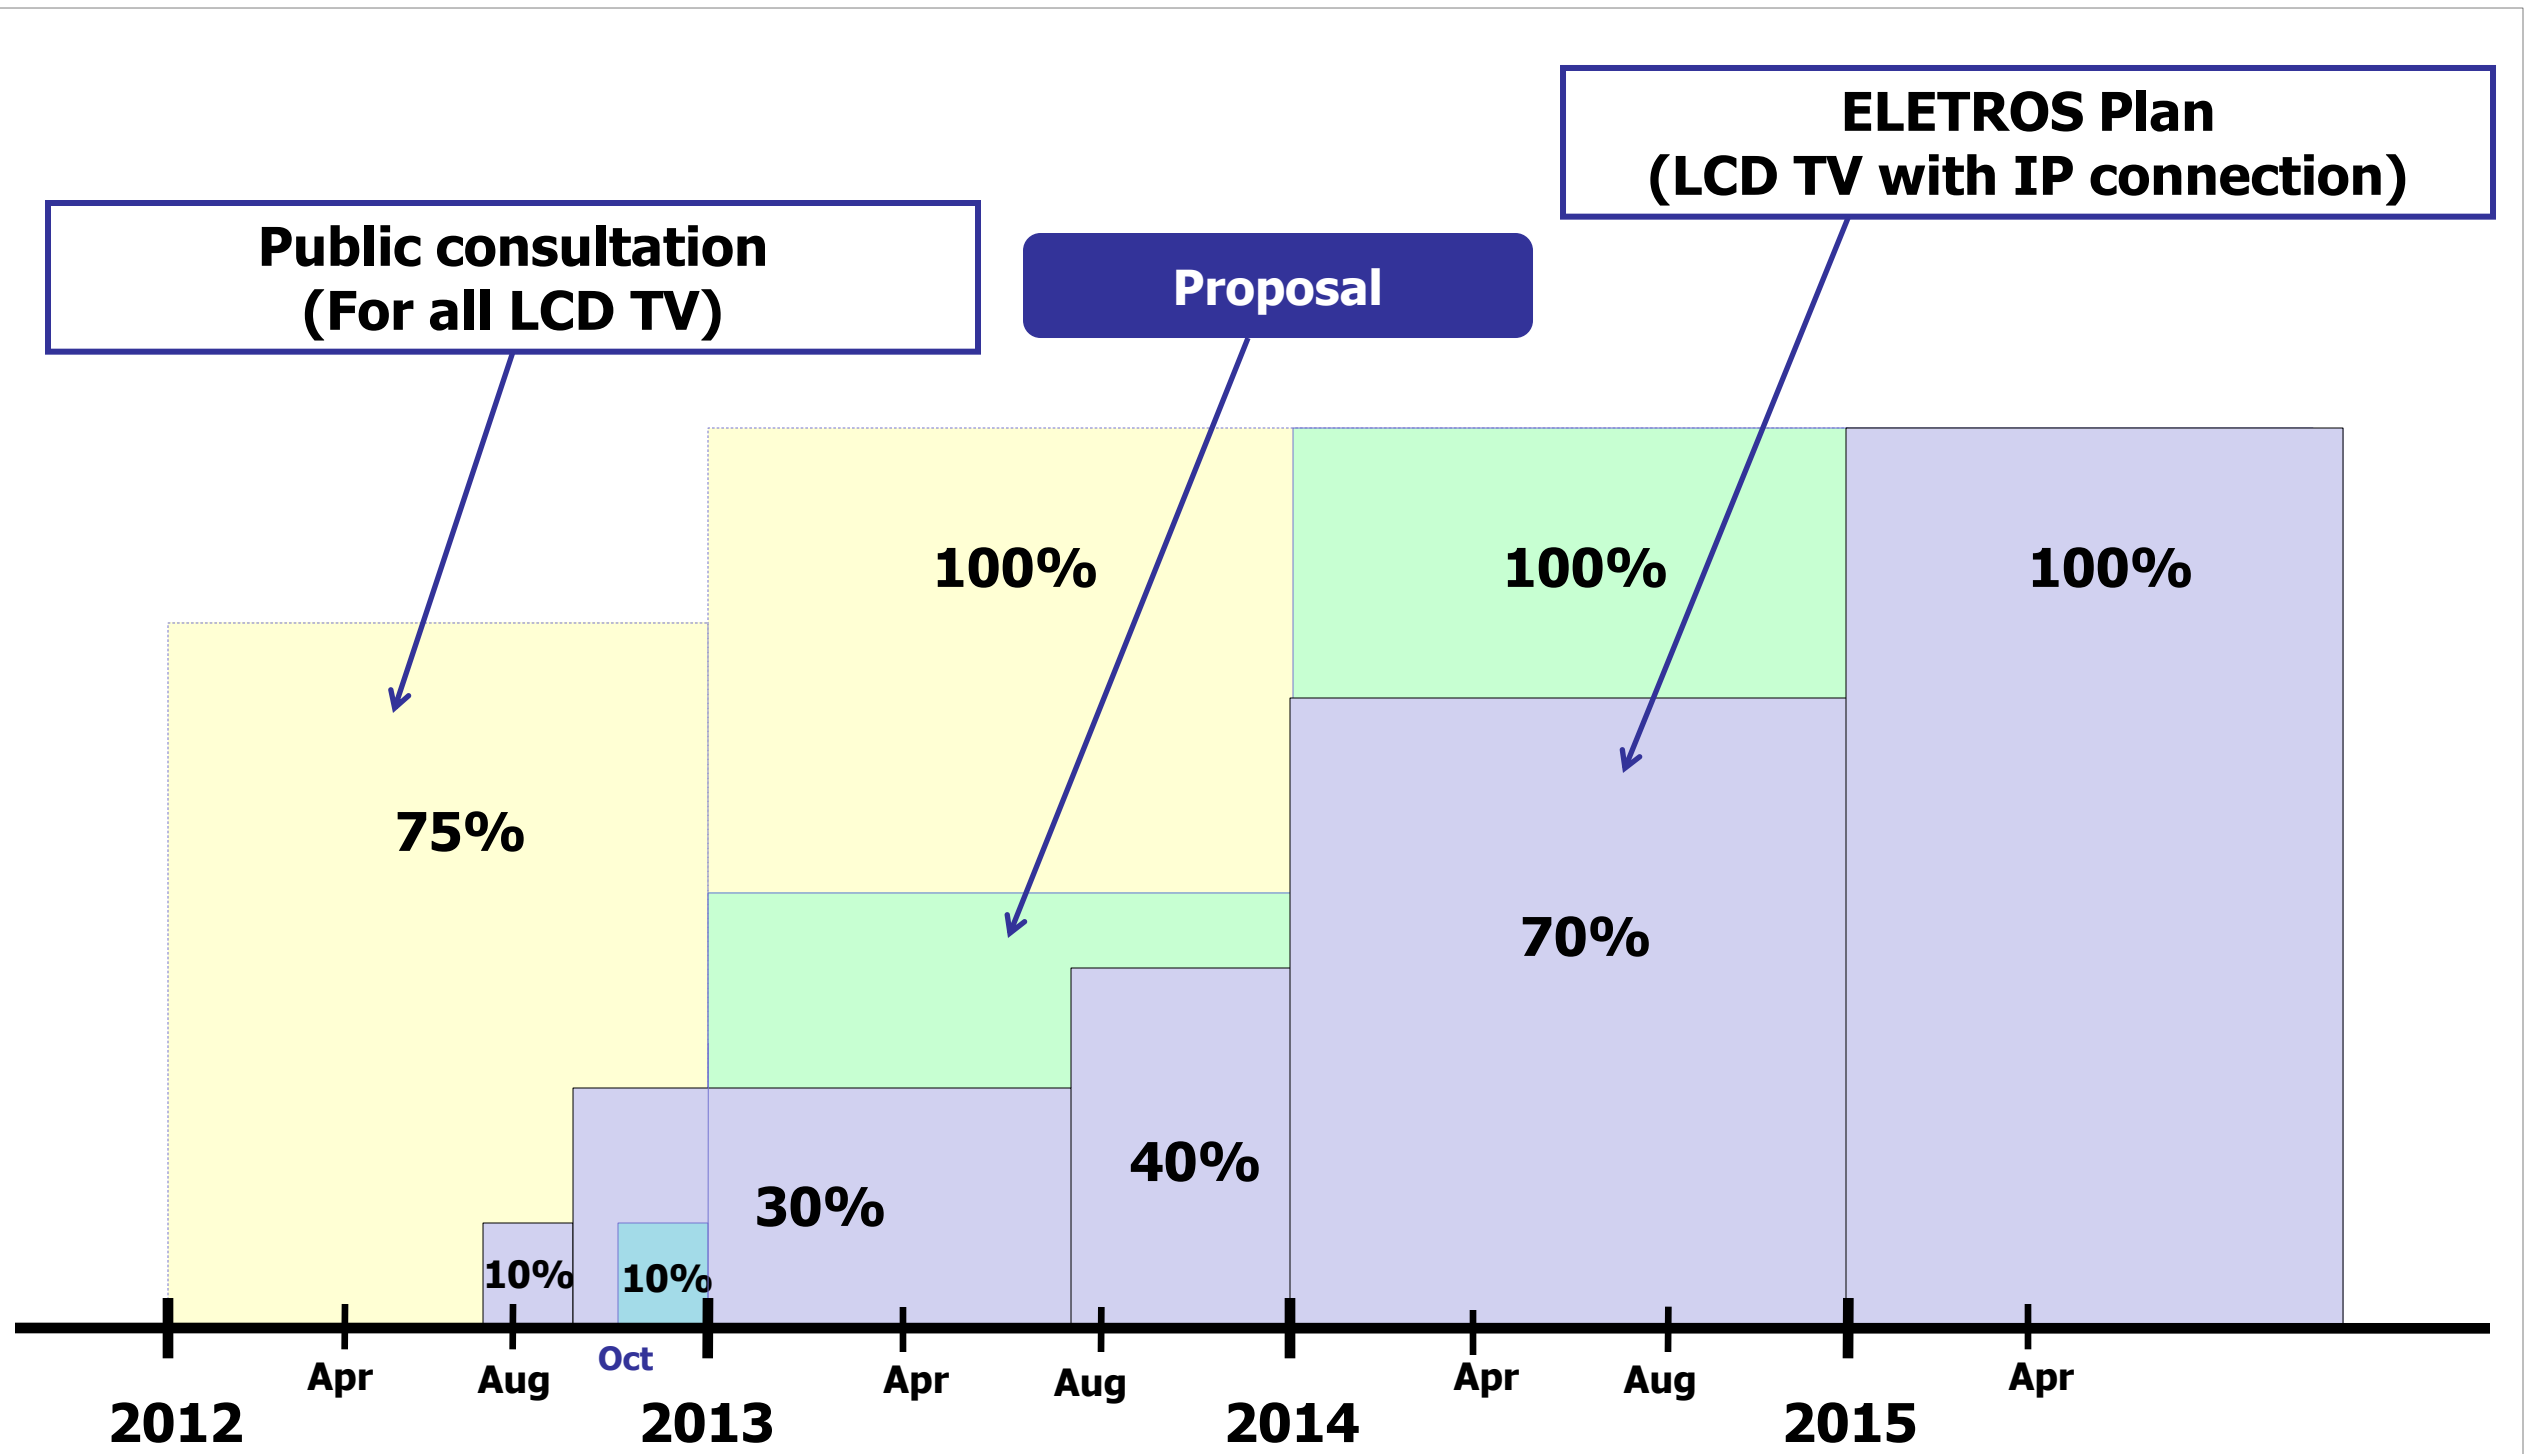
ELETROS Plan
(LCD TV with IP connection)

Public consultation
(For all LCD TV)

Proposal

100%

100%

100%

75%

70%

40%

30%

10%

10%

Apr

Aug

Oct

Apr

Aug

Apr

Aug

Apr

2012

2013

2014

2015